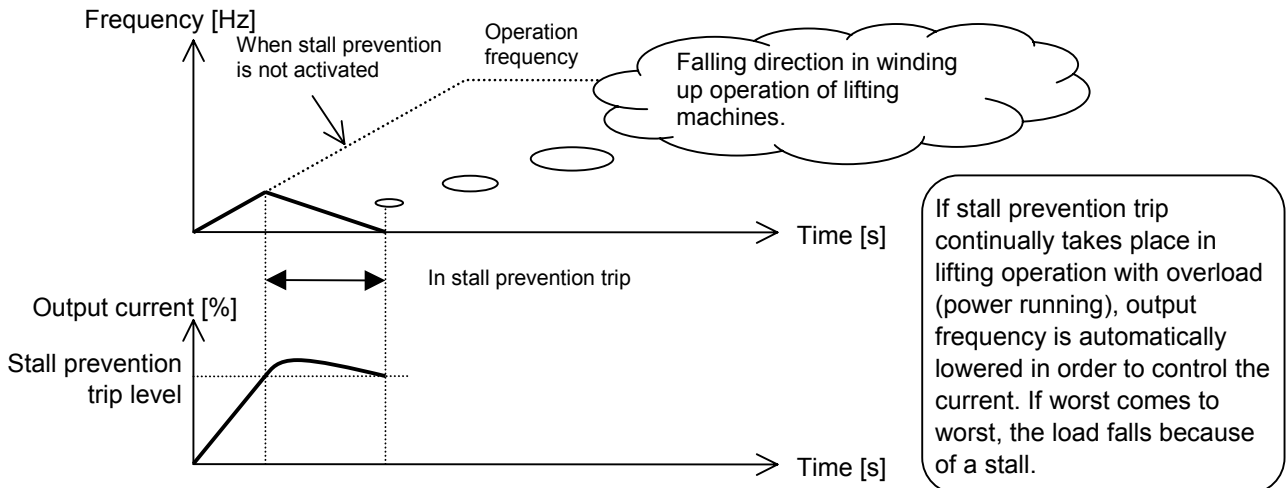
Frequency [Hz]

When stall prevention is not activated

Operation frequency

Falling direction in winding up operation of lifting machines.

Time [s]

In stall prevention trip

Output current [%]

Stall prevention trip level

Time [s]

If stall prevention trip continually takes place in lifting operation with overload (power running), output frequency is automatically lowered in order to control the current. If worst comes to worst, the load falls because of a stall.